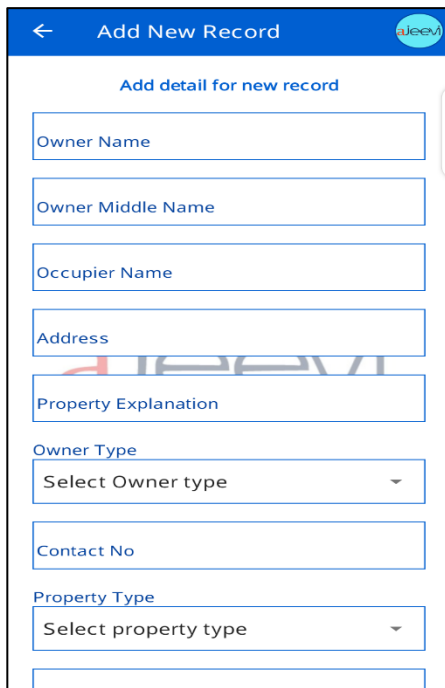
Add New Record

aJeevi

Add detail for new record

Owner Name

Owner Middle Name

Occupier Name

Address

aJeevi

Property Explanation

Owner Type

Select Owner type

Contact No

Property Type

Select property type